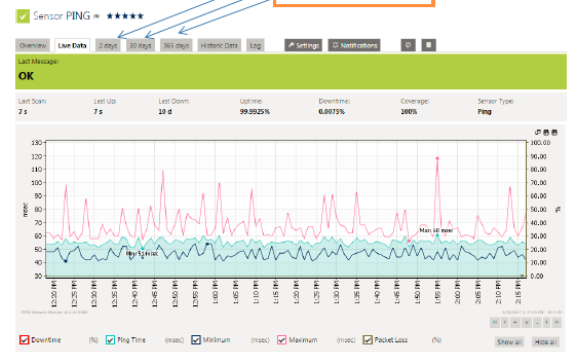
Sensor PING ★★★★★

Overview | Live Data | 2 days | 30 days | 365 days | Historic Data | Log | Settings | Notifications

Last Message:
OK

| Last Scan: | Last Up: | Last Down: | Uptime: | Downtime: | Coverage: | Sensor Type: |
|---|---|---|---|---|---|---|
| 7 s | 7 s | 10 d | 99.9925% | 0.0075% | 100% | Ping |

130
120
110
100
90
80
70
60
50
40
30
msec

100.00
90.00
80.00
70.00
60.00
50.00
40.00
30.00
20.00
10.00
0.00
%

Max 98 msec
Min 53 msec

12:20 PM
12:25 PM
12:30 PM
12:35 PM
12:40 PM
12:45 PM
12:50 PM
12:55 PM
1:00 PM
1:05 PM
1:10 PM
1:15 PM
1:20 PM
1:25 PM
1:30 PM
1:35 PM
1:40 PM
1:45 PM
1:50 PM
1:55 PM
2:00 PM
2:05 PM
2:10 PM
2:15 PM

Downtime (%) | Ping Time (msec) | Minimum (msec) | Maximum (msec) | Packet Loss (%)

Show all | Hide all